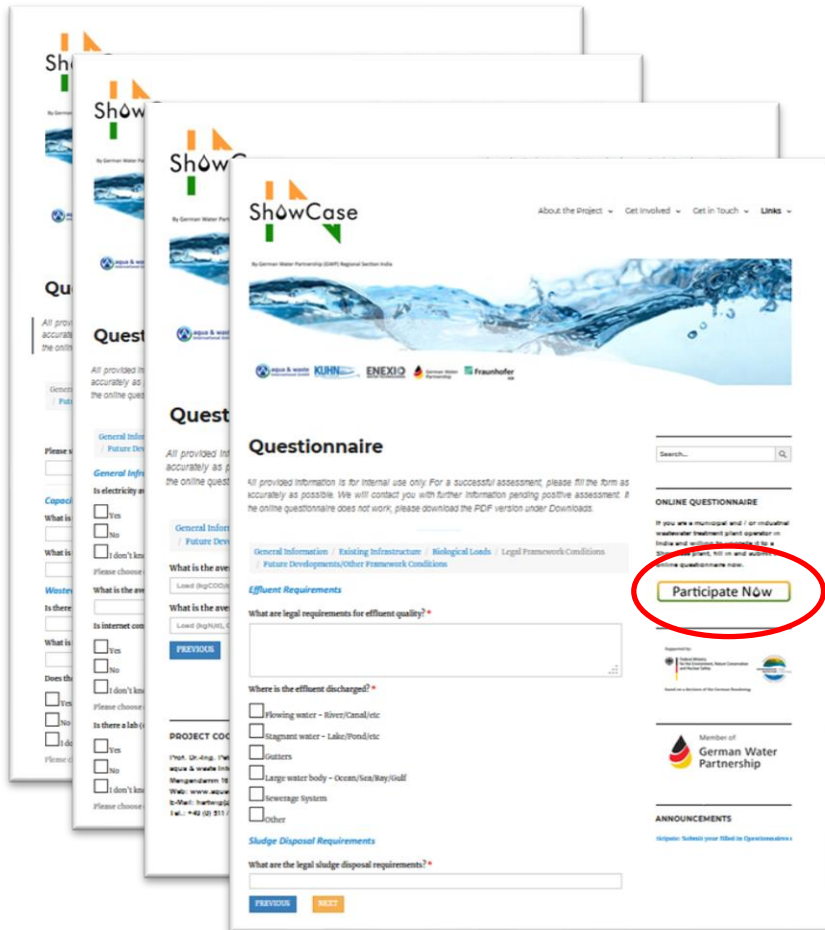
ShowCase

By German Water Partnership (GWP) Regional Section India

About the Project Get Involved Get in Touch Links

aqua & waste KUHN ENEXIO German Water Partnership Fraunhofer

Questionnaire

All provided information is for internal use only. For a successful assessment, please fill the form as accurately as possible. We will contact you with further information pending positive assessment. If the online questionnaire does not work, please download the PDF version under Downloads.

General Information / Existing Infrastructure / Biological Loads / Legal Framework Conditions / Future Developments/Other Framework Conditions

Effluent Requirements

What are legal requirements for effluent quality? *

Where is the effluent discharged? *

Flowing water – River/Canal/etc

Stagnant water – Lake/Pond/etc

Gutters

Large water body – Ocean/Sea/Bay/Gulf

Sewerage System

Other

Sludge Disposal Requirements

What are the legal sludge disposal requirements? *

PREVIOUS NEXT

Search...

ONLINE QUESTIONNAIRE

If you are a municipal and / or industrial wastewater treatment plant operator in India and willing to upgrade it to a ShowCase plant, fill in and submit online questionnaire now.

Participate Now

Supported by:

Federal Ministry for the Environment, Nature Conservation and Nuclear Safety

Member of German Water Partnership

ANNOUNCEMENTS

Submit your filled in Questionnaires

Questionnaire

General Information

Is electricity a

Yes
No
I don't kn
Please choose

What is the ave

Is internet con

Yes
No
I don't kn
Please choose

Is there a lab

Yes
No
I don't kn
Please choose

What is the ave
Load (kgCOD/

What is the ave
Load (kgN/d)

PREVIOUS

PROJECT CO

Prof. Dr.-Ing.
aqua & waste Int
Mengendamm 16
Web: www.aqua
E-Mail: hartwig
Tel.: +49 (0) 511

Capaci
What is
What is
Wastew
Is there
What is
Does th
Yes
No
I do
Please